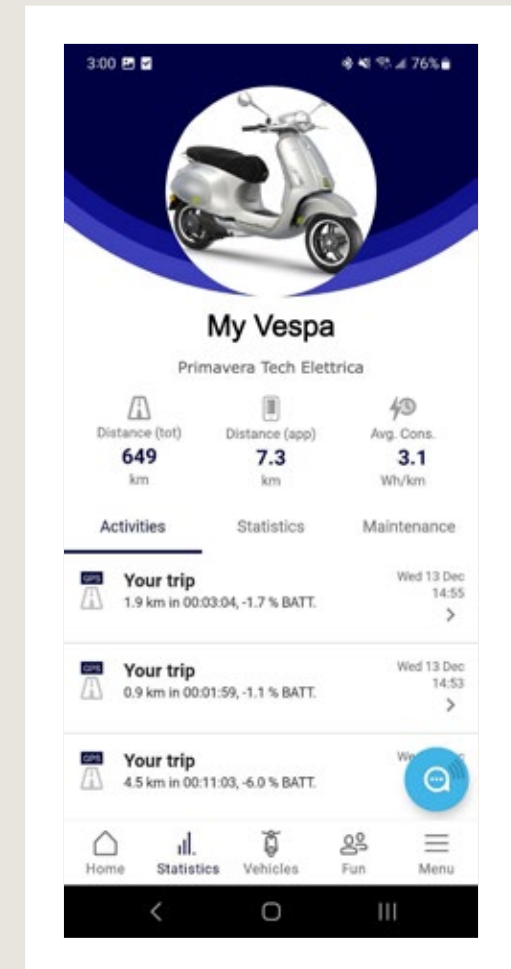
3:00

76%

My Vespa

Primavera Tech Elettrica

Distance (tot)
649
km

Distance (app)
7.3
km

Avg. Cons.
3.1
Wh/km

Activities

Statistics

Maintenance

GPS
Your trip
1.9 km in 00:03:04, -1.7 % BATT.
Wed 13 Dec
14:55

GPS
Your trip
0.9 km in 00:01:59, -1.1 % BATT.
Wed 13 Dec
14:53

GPS
Your trip
4.5 km in 00:11:03, -6.0 % BATT.
We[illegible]

Home

Statistics

Vehicles

Fun

Menu